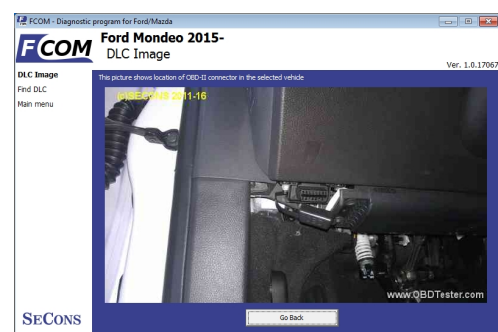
FCOM - Diagnostic program for Ford/Mazda

FCOM Ford Mondeo 2015-
DLC Image

Ver. 1.0.17067

DLC Image
Find DLC
Main menu

This picture shows location of OBD-II connector in the selected vehicle

(c) SECONS 2011-16

www.OBDTester.com

SECONS

Go Back